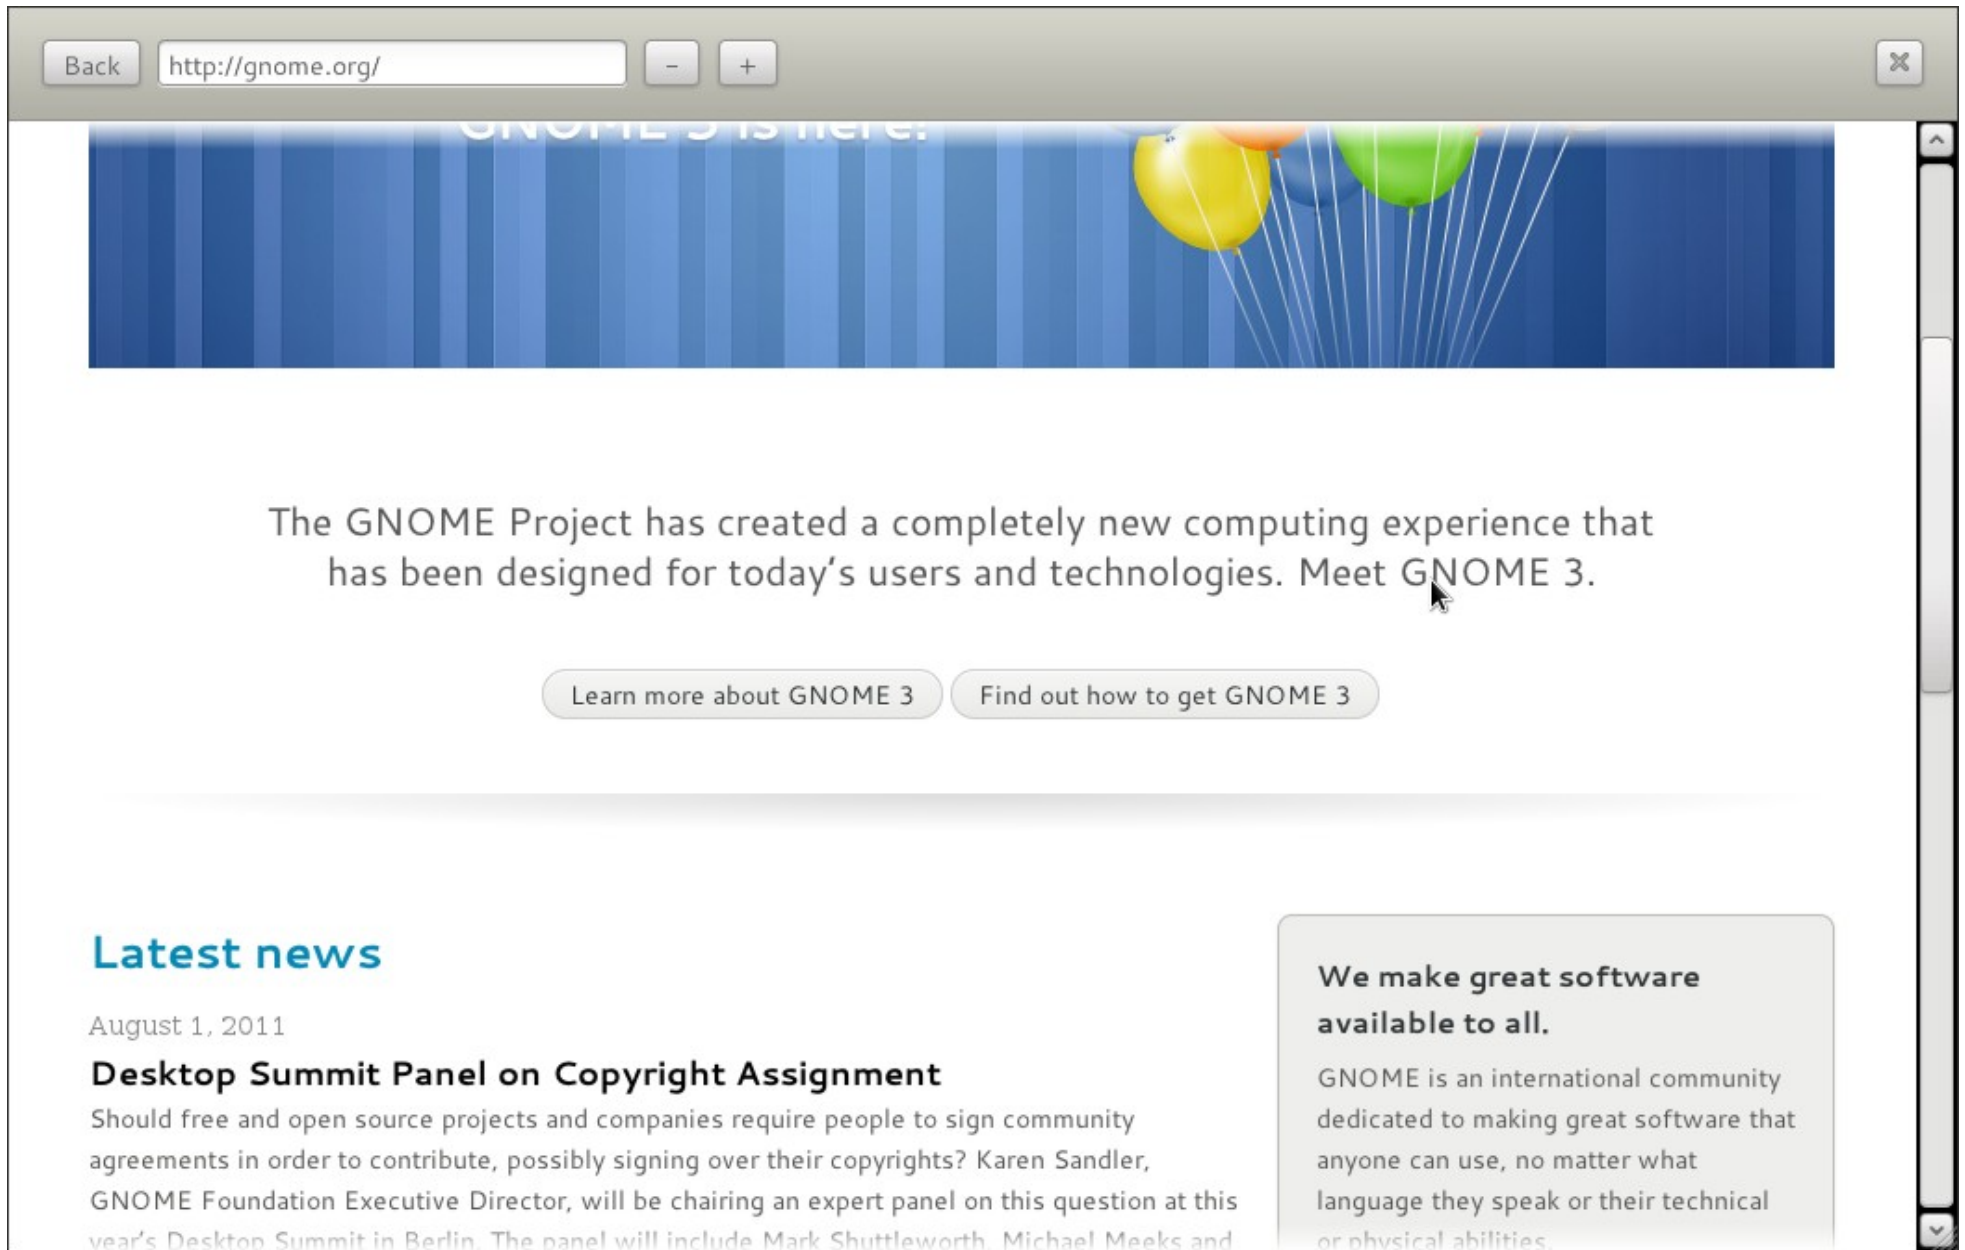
Back http://gnome.org/ – +

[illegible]

The GNOME Project has created a completely new computing experience that has been designed for today's users and technologies. Meet GNOME 3.

Learn more about GNOME 3 Find out how to get GNOME 3

Latest news

August 1, 2011

Desktop Summit Panel on Copyright Assignment

Should free and open source projects and companies require people to sign community agreements in order to contribute, possibly signing over their copyrights? Karen Sandler, GNOME Foundation Executive Director, will be chairing an expert panel on this question at this year's Desktop Summit in Berlin. The panel will include Mark Shuttleworth, Michael Meeks and

We make great software available to all.

GNOME is an international community dedicated to making great software that anyone can use, no matter what language they speak or their technical or physical abilities.